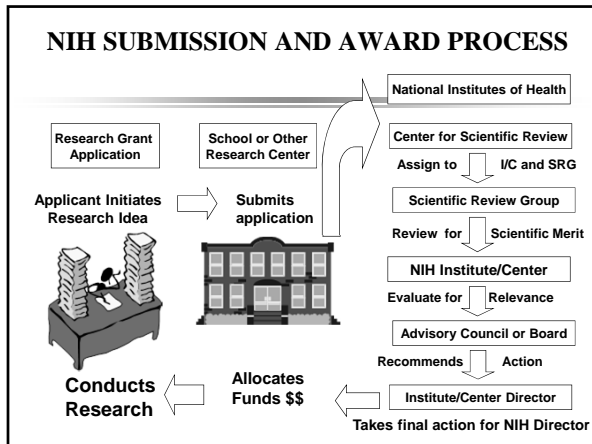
NIH SUBMISSION AND AWARD PROCESS

Research Grant Application

School or Other Research Center

Applicant Initiates Research Idea

Submits application

National Institutes of Health

Center for Scientific Review

Assign to I/C and SRG

Scientific Review Group

Review for Scientific Merit

NIH Institute/Center

Evaluate for Relevance

Advisory Council or Board

Recommends Action

Institute/Center Director

Takes final action for NIH Director

Allocates Funds $$

Conducts Research